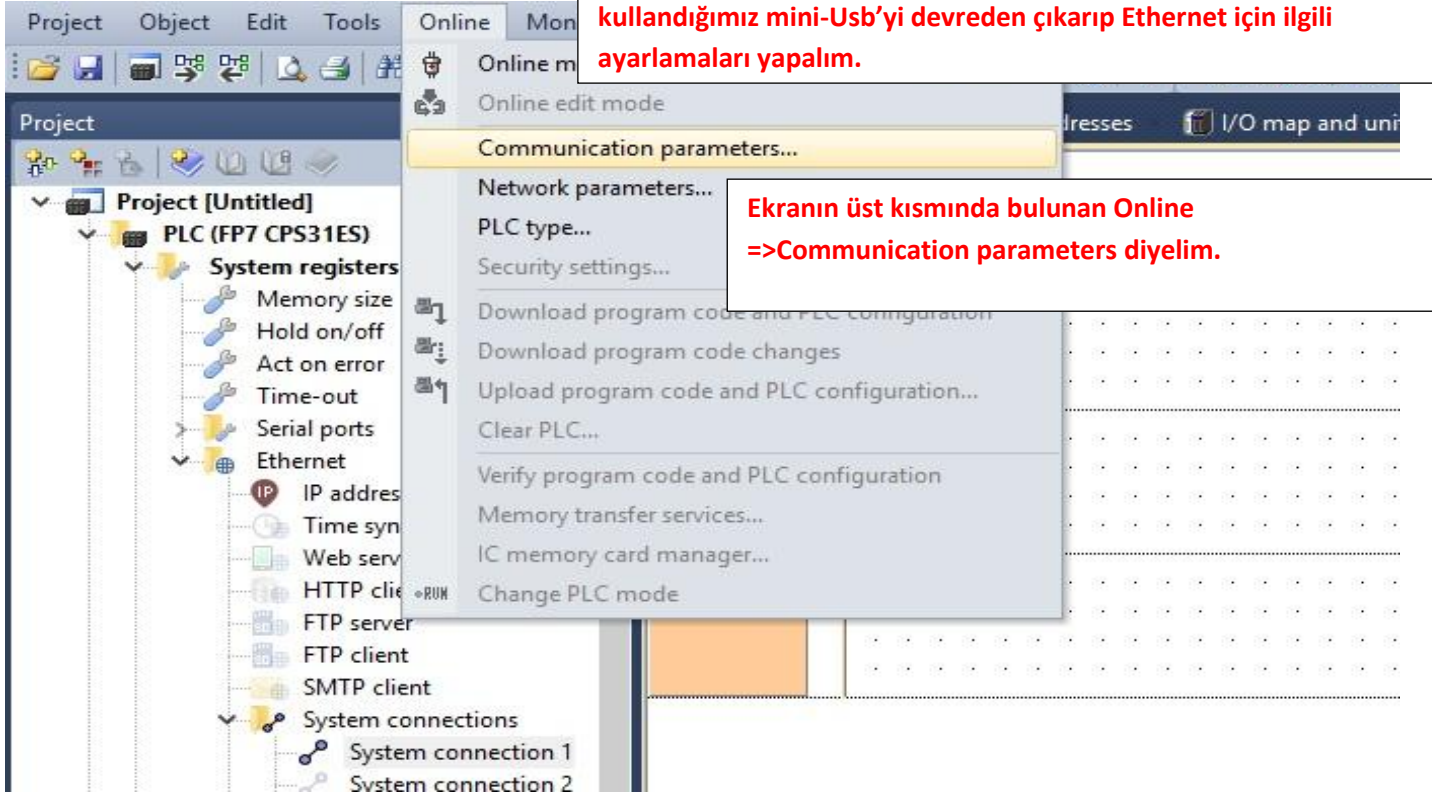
Project Object Edit Tools Online Mon

kullandığımız mini-Usb'yi devreden çıkarıp Ethernet için ilgili ayarlamaları yapalım.

Online m
Online edit mode
Communication parameters...
Network parameters...
PLC type...
Security settings...
Download program code and PLC configuration
Download program code changes
Upload program code and PLC configuration...
Clear PLC...
Verify program code and PLC configuration
Memory transfer services...
IC memory card manager...
•RUN Change PLC mode

Ekranın üst kısmında bulunan Online =>Communication parameters diyelim.

dresses I/O map and uni

Project
Project [Untitled]
PLC (FP7 CPS31ES)
System registers
Memory size
Hold on/off
Act on error
Time-out
Serial ports
Ethernet
IP addres
Time syn
Web serv
HTTP clie
FTP server
FTP client
SMTP client
System connections
System connection 1
System connection 2